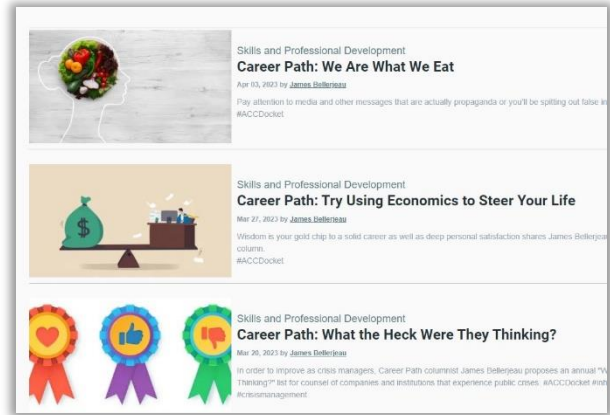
Skills and Professional Development
Career Path: We Are What We Eat
Apr 03, 2023 by James Bellerjeau
Pay attention to media and other messages that are actually propaganda or you'll be spitting out false in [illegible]
#ACCDocket

$

Skills and Professional Development
Career Path: Try Using Economics to Steer Your Life
Mar 27, 2023 by James Bellerjeau
Wisdom is your gold chip to a solid career as well as deep personal satisfaction shares James Bellerjea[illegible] column.
#ACCDocket

Skills and Professional Development
Career Path: What the Heck Were They Thinking?
Mar 20, 2023 by James Bellerjeau
In order to improve as crisis managers, Career Path columnist James Bellerjeau proposes an annual "W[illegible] Thinking?" list for counsel of companies and institutions that experience public crises. #ACCDocket #in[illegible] #crisismanagement